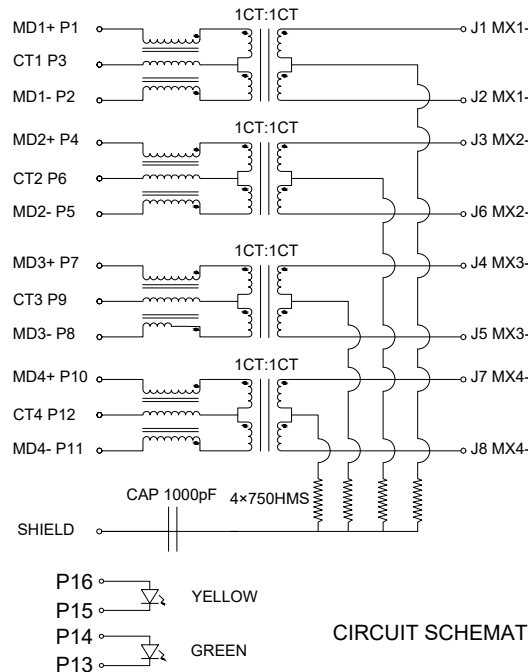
MD1+ P1
CT1 P3
MD1- P2
1CT:1CT
J1 MX1-
J2 MX1-
MD2+ P4
CT2 P6
MD2- P5
1CT:1CT
J3 MX2-
J6 MX2-
MD3+ P7
CT3 P9
MD3- P8
1CT:1CT
J4 MX3-
J5 MX3-
MD4+ P10
CT4 P12
MD4- P11
1CT:1CT
J7 MX4-
J8 MX4-
CAP 1000pF
4×750HMS
SHIELD
P16
P15
YELLOW
P14
P13
GREEN
CIRCUIT SCHEMAT